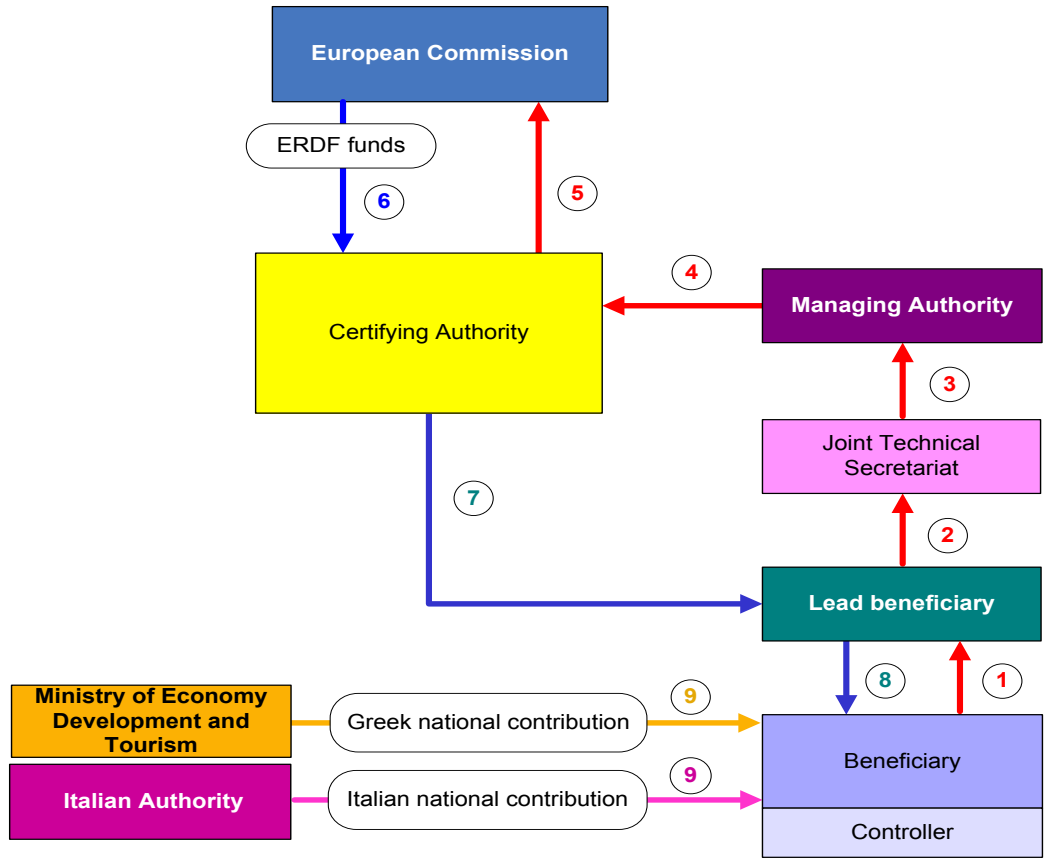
European Commission

ERDF funds

6

5

4

Managing Authority

Certifying Authority

3

Joint Technical Secretariat

7

2

Lead beneficiary

Ministry of Economy Development and Tourism

Greek national contribution

9

8

1

Beneficiary

Italian Authority

Italian national contribution

9

Controller